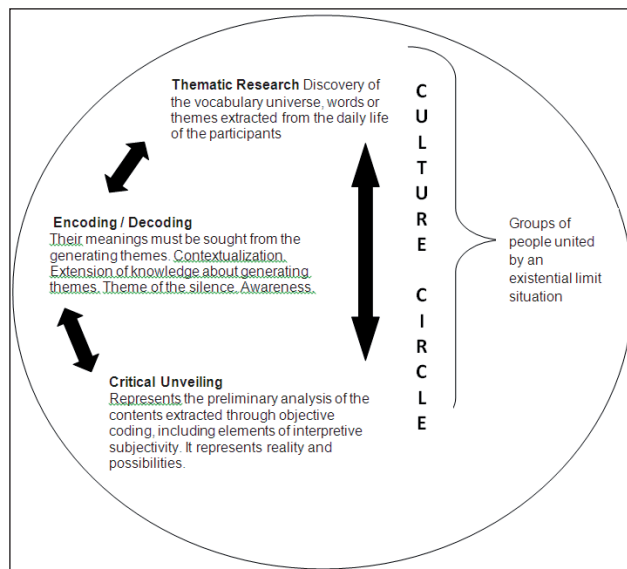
**Thematic Research** Discovery of the vocabulary universe, words or themes extracted from the daily life of the participants

**Encoding / Decoding**
Their meanings must be sought from the generating themes. Contextualization. Extension of knowledge about generating themes. Theme of the silence. Awareness.

**Critical Unveiling**
Represents the preliminary analysis of the contents extracted through objective coding, including elements of interpretive subjectivity. It represents reality and possibilities.

C U L T U R E C I R C L E

Groups of people united by an existential limit situation